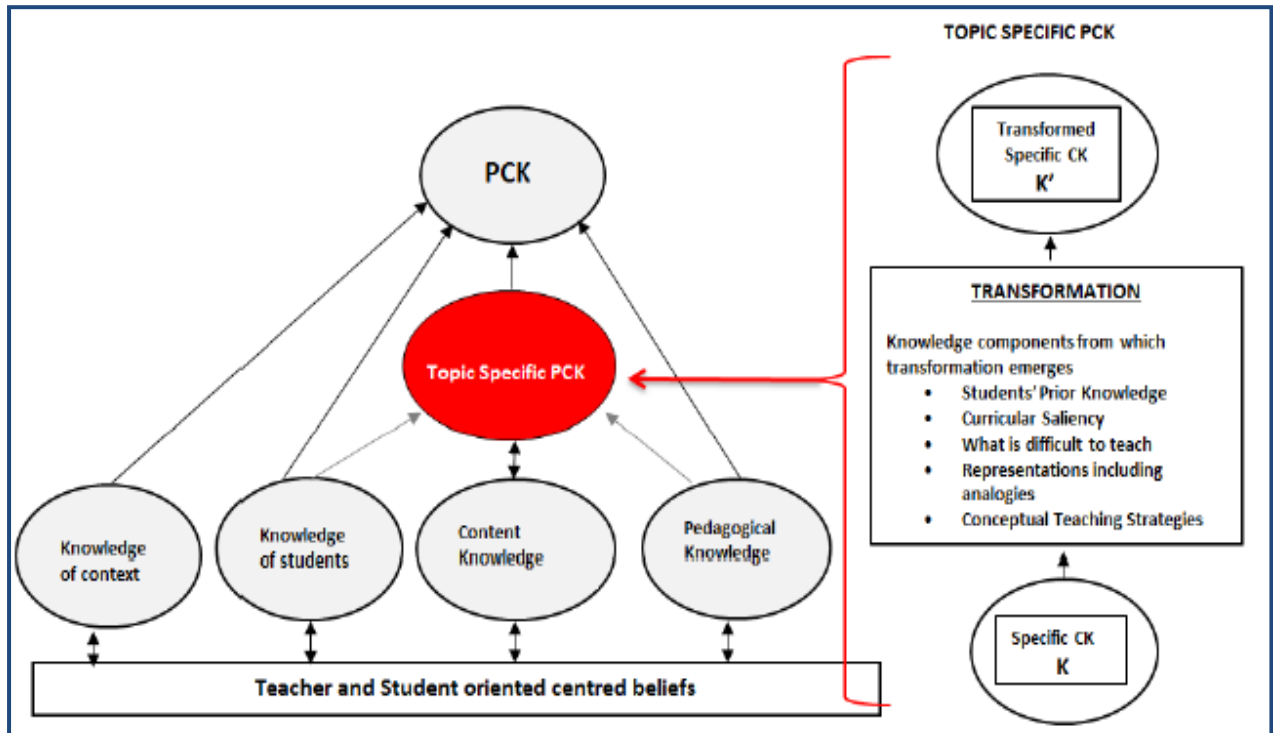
TOPIC SPECIFIC PCK

PCK

Topic Specific PCK

Knowledge of context

Knowledge of students

Content Knowledge

Pedagogical Knowledge

Teacher and Student oriented centred beliefs

Transformed Specific CK
K'

TRANSFORMATION

Knowledge components from which transformation emerges
- Students' Prior Knowledge
- Curricular Saliency
- What is difficult to teach
- Representations including analogies
- Conceptual Teaching Strategies

Specific CK
K